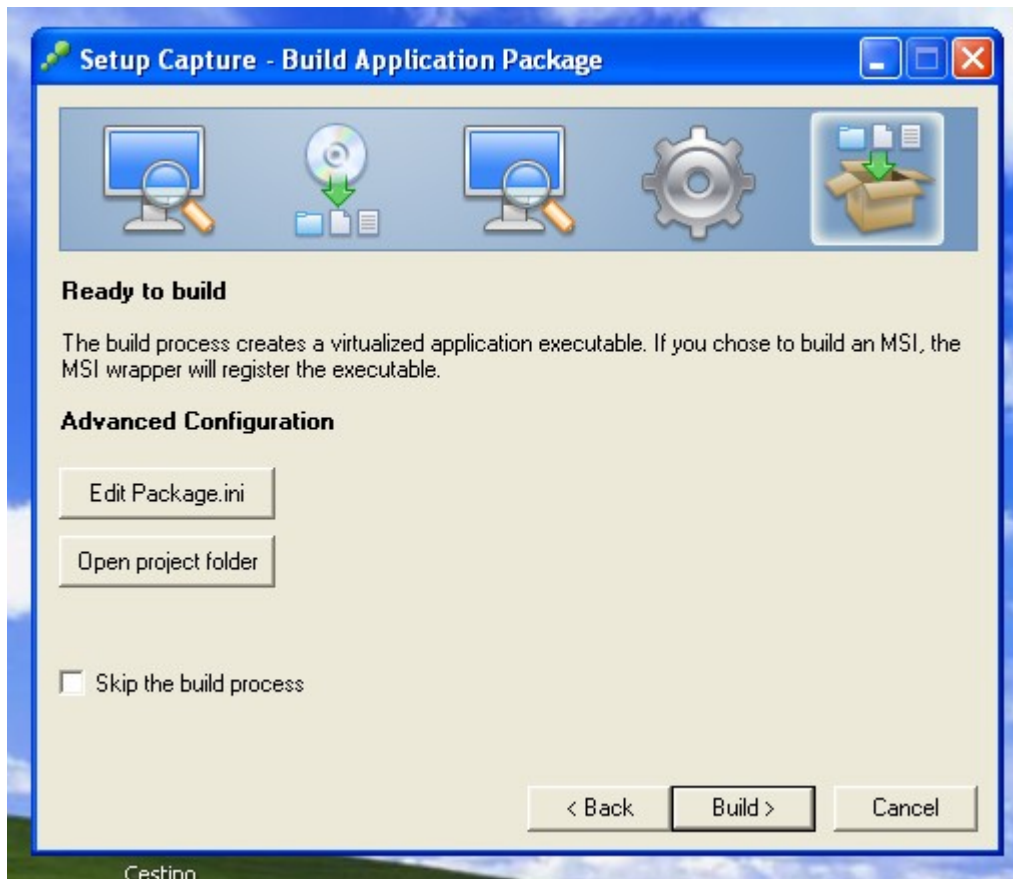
Setup Capture - Build Application Package

Ready to build

The build process creates a virtualized application executable. If you chose to build an MSI, the MSI wrapper will register the executable.

Advanced Configuration

Edit Package.ini

Open project folder

Skip the build process

< Back

Build >

Cancel

Cestino